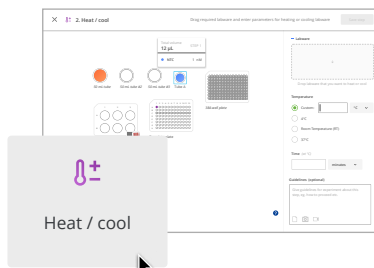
2. Heat / cool

Drag required labware and enter parameters for heating or cooling labware

12 µL

50 ml tube

50 ml tube #2

50 ml tube #3

Tube A

Labware

Drag labware that you want to heat or cool

Temperature

Custom

°C

4°C

Room Temperature (RT)

37°C

Time

minutes

Guidelines (optional)

Heat / cool